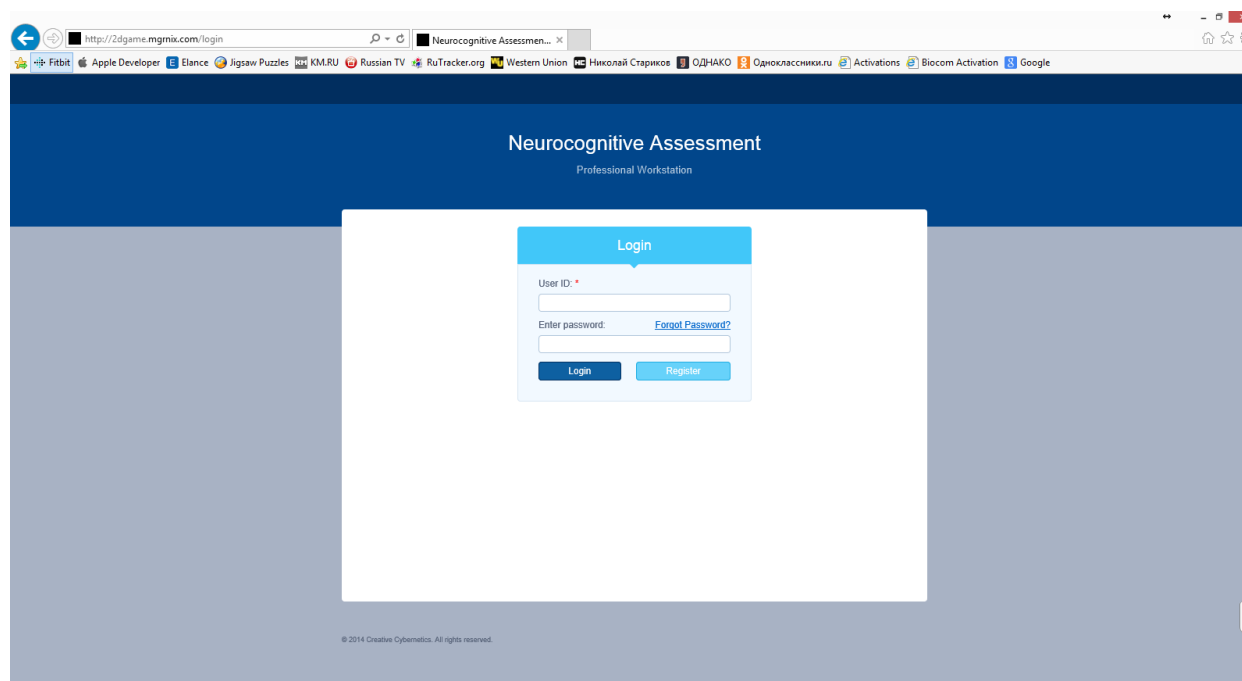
http://2dgame.mgrnix.com/login

Neurocognitive Assessmen...

Fitbit Apple Developer Elance Jigsaw Puzzles KM.RU Russian TV RuTracker.org Western Union Николай Стариков ОДНАКО Одноклассники.ru Activations Biocom Activation Google

Neurocognitive Assessment

Professional Workstation

Login

User ID: *

Enter password: Forgot Password?

Login Register

© 2014 Creative Cybernetics. All rights reserved.